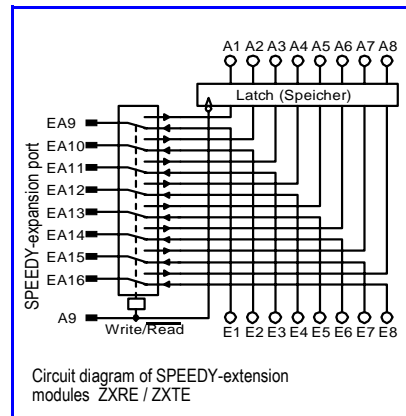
A1 A2 A3 A4 A5 A6 A7 A8

Latch (Speicher)

SPEEDY-expansion port

EA9
EA10
EA11
EA12
EA13
EA14
EA15
EA16

A9

Write/Read

E1 E2 E3 E4 E5 E6 E7 E8

Circuit diagram of SPEEDY-extension modules ZXRE / ZXTE